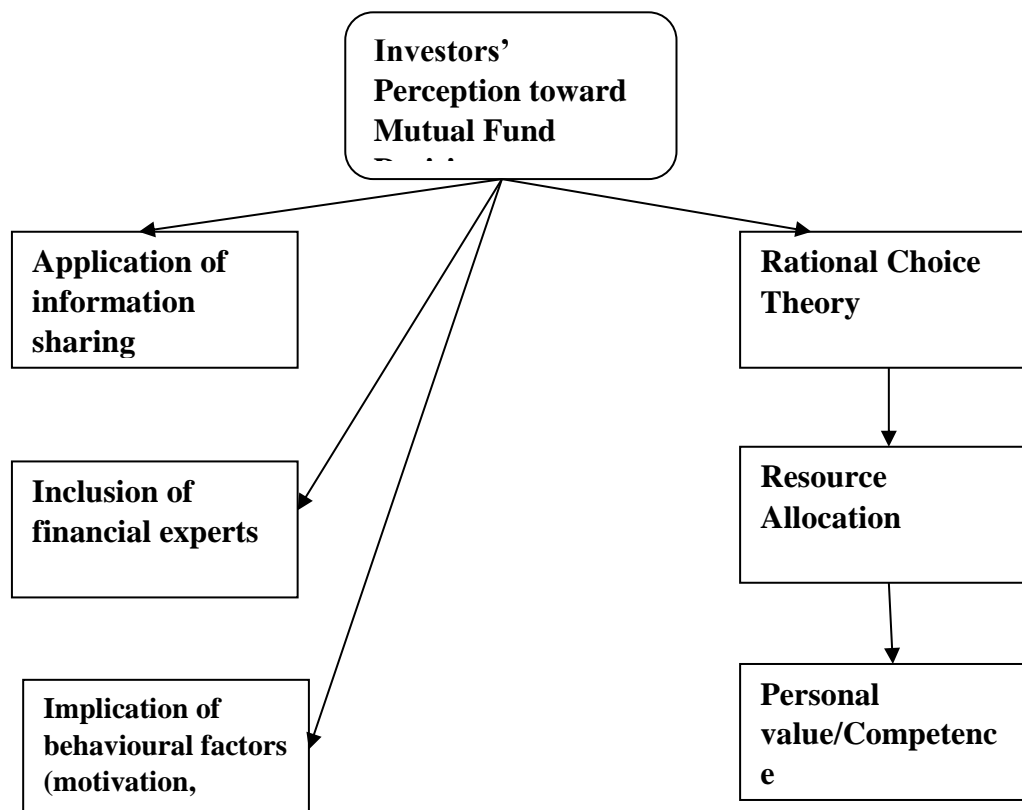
Investors' Perception toward Mutual Fund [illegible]

Application of information sharing

Inclusion of financial experts

Implication of behavioural factors (motivation,

Rational Choice Theory

Resource Allocation

Personal value/Competenc e